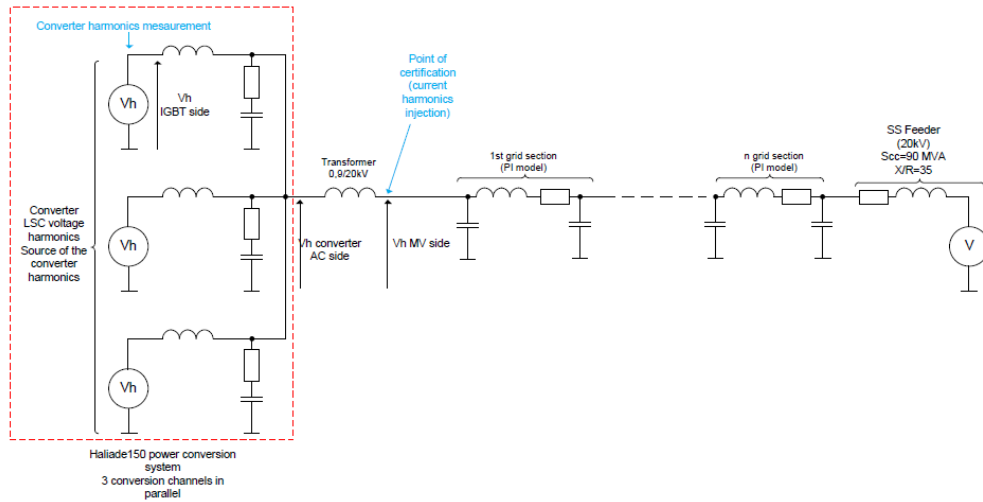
Converter harmonics mesaurement

Vh

Vh
IGBT side

Point of certification (current harmonics injection)

Transformer
0,9/20kV

1st grid section
(PI model)

n grid section
(PI model)

SS Feeder
(20kV)
Scc=90 MVA
X/R=35

Converter LSC voltage harmonics Source of the converter harmonics

Vh

Vh converter AC side

Vh MV side

V

Vh

Haliade150 power conversion system
3 conversion channels in parallel